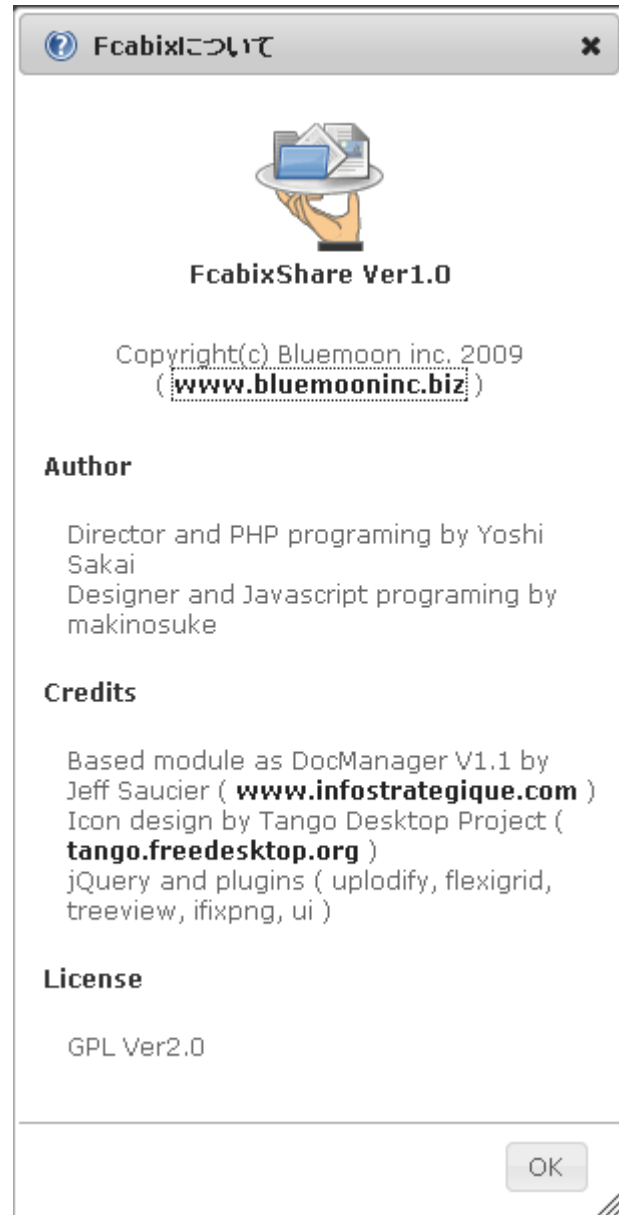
Fcabixについて

FcabixShare Ver1.0

Copyright(c) Bluemoon inc. 2009
( www.bluemooninc.biz )

Author

Director and PHP programing by Yoshi Sakai
Designer and Javascript programing by makinosuke

Credits

Based module as DocManager V1.1 by Jeff Saucier ( www.infostrategique.com )
Icon design by Tango Desktop Project ( tango.freedesktop.org )
jQuery and plugins ( uplodify, flexigrid, treeview, ifixpng, ui )

License

GPL Ver2.0

OK